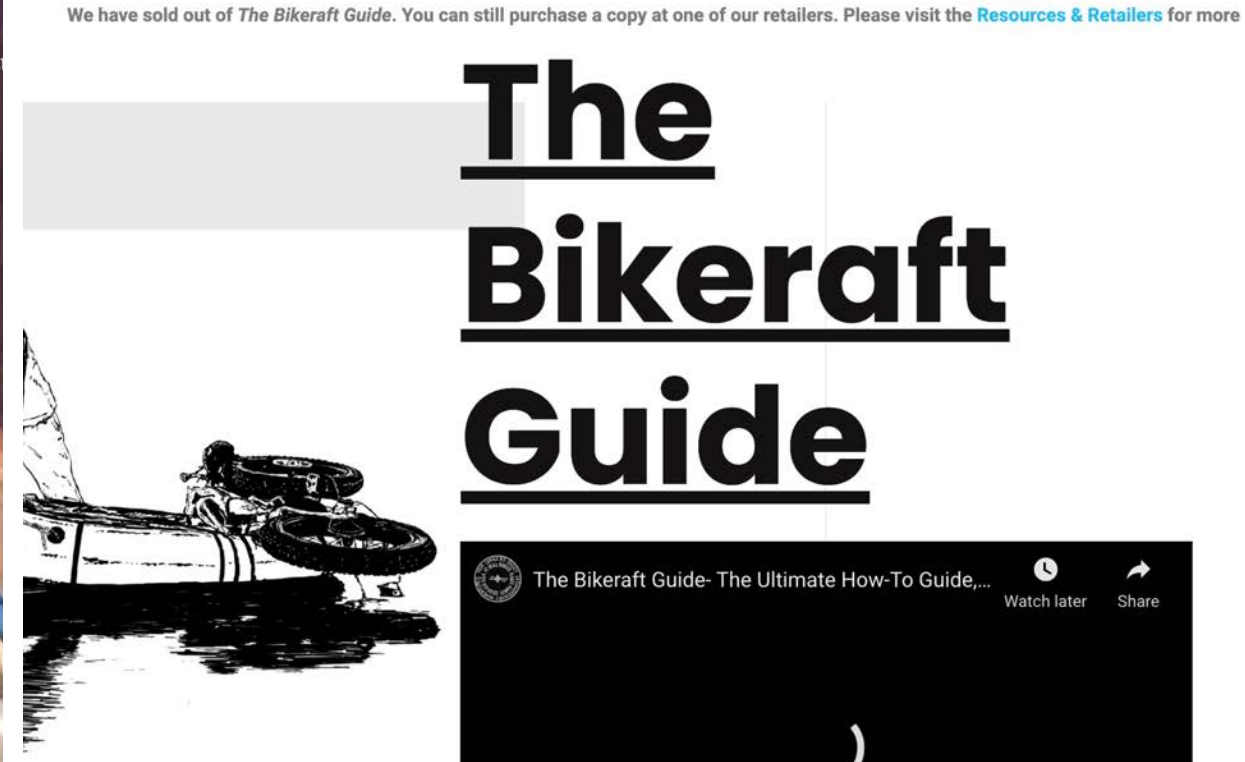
We have sold out of The Bikeraft Guide. You can still purchase a copy at one of our retailers. Please visit the Resources & Retailers for more

The Bikeraft Guide

The Bikeraft Guide- The Ultimate How-To Guide,...

Watch later

Share